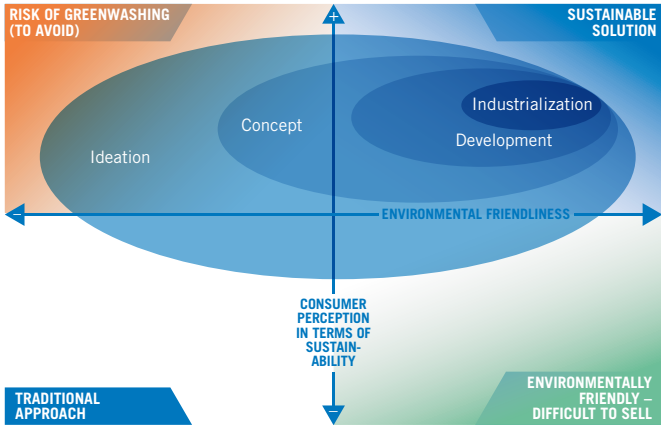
RISK OF GREENWASHING (TO AVOID)

SUSTAINABLE SOLUTION

+

Industrialization

Concept

Development

Ideation

–

ENVIRONMENTAL FRIENDLINESS

CONSUMER PERCEPTION IN TERMS OF SUSTAINABILITY

TRADITIONAL APPROACH

–

ENVIRONMENTALLY FRIENDLY – DIFFICULT TO SELL